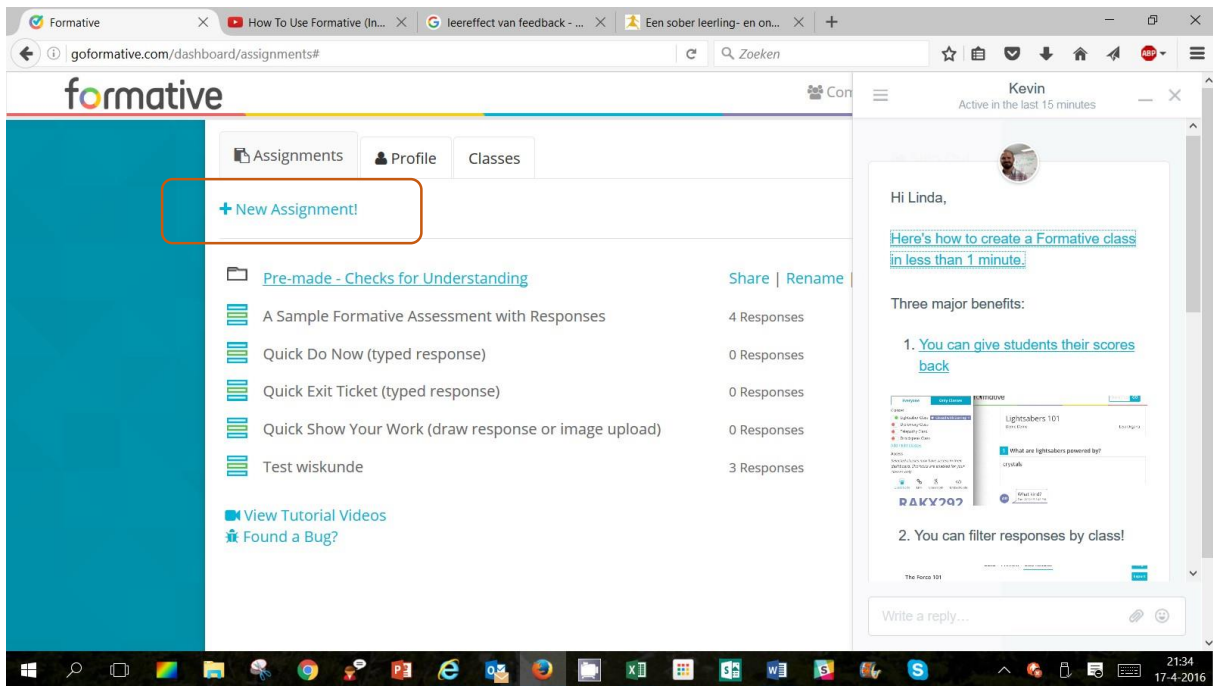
Formative | How To Use Formative (In... | leereffect van feedback - ... | Een sober leerling- en on... | +

goformative.com/dashboard/assignments#

Zoeken

formative

Con

Kevin
Active in the last 15 minutes

Assignments | Profile | Classes

+ New Assignment!

Pre-made - Checks for Understanding | Share | Rename |

A Sample Formative Assessment with Responses | 4 Responses

Quick Do Now (typed response) | 0 Responses

Quick Exit Ticket (typed response) | 0 Responses

Quick Show Your Work (draw response or image upload) | 0 Responses

Test wiskunde | 3 Responses

View Tutorial Videos
Found a Bug?

Hi Linda,

Here's how to create a Formative class in less than 1 minute.

Three major benefits:

1. You can give students their scores back

Lightsabers 101

What are lightsabers powered by?

crystals

RAKY292

2. You can filter responses by class!

The Force 101

Write a reply...

21:34
17-4-2016